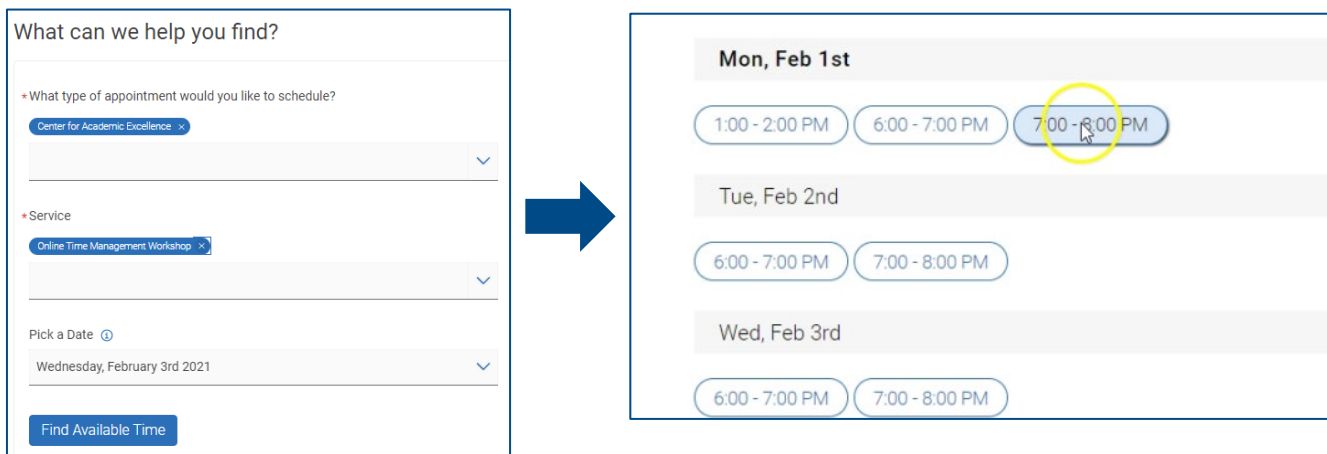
What can we help you find?

* What type of appointment would you like to schedule?

Center for Academic Excellence ×

* Service

Online Time Management Workshop ×

Pick a Date

Wednesday, February 3rd 2021

Find Available Time

Mon, Feb 1st

1:00 - 2:00 PM

6:00 - 7:00 PM

7:00 - 8:00 PM

Tue, Feb 2nd

6:00 - 7:00 PM

7:00 - 8:00 PM

Wed, Feb 3rd

6:00 - 7:00 PM

7:00 - 8:00 PM